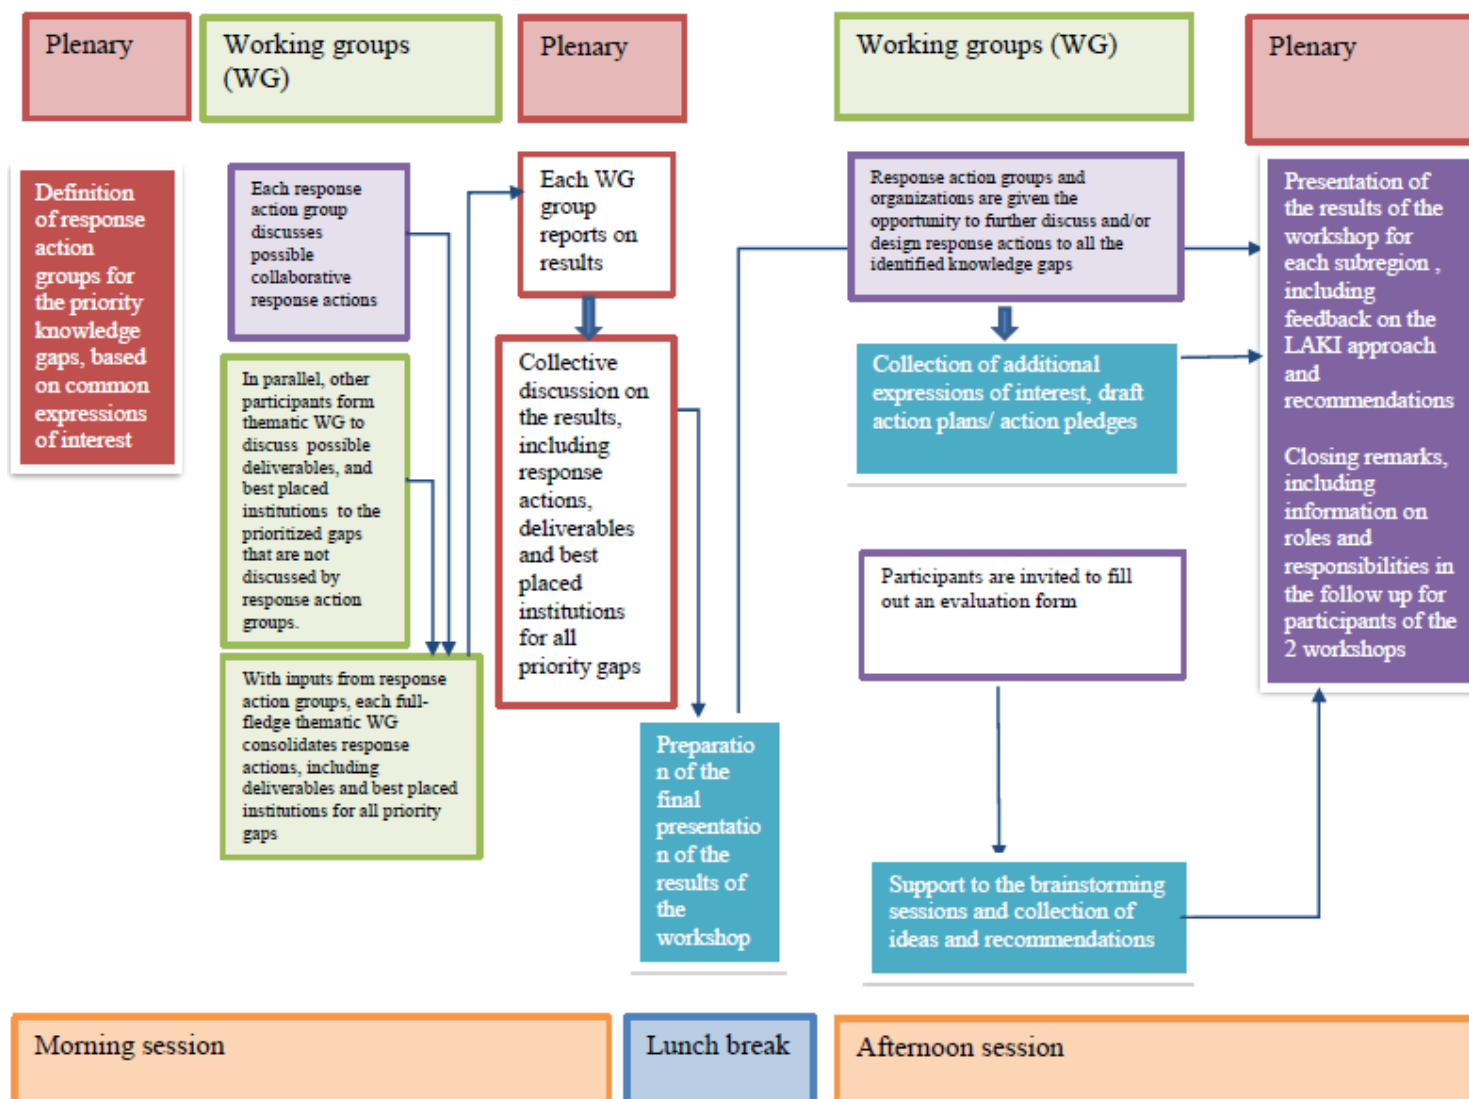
Plenary

Working groups (WG)

Plenary

Working groups (WG)

Plenary

Definition of response action groups for the priority knowledge gaps, based on common expressions of interest

Each response action group discusses possible collaborative response actions

In parallel, other participants form thematic WG to discuss possible deliverables, and best placed institutions to the prioritized gaps that are not discussed by response action groups.

With inputs from response action groups, each full-fledge thematic WG consolidates response actions, including deliverables and best placed institutions for all priority gaps

Each WG group reports on results

Collective discussion on the results, including response actions, deliverables and best placed institutions for all priority gaps

Preparation of the final presentation of the results of the workshop

Response action groups and organizations are given the opportunity to further discuss and/or design response actions to all the identified knowledge gaps

Collection of additional expressions of interest, draft action plans/ action pledges

Participants are invited to fill out an evaluation form

Support to the brainstorming sessions and collection of ideas and recommendations

Presentation of the results of the workshop for each subregion , including feedback on the LAKI approach and recommendations

Closing remarks, including information on roles and responsibilities in the follow up for participants of the 2 workshops

Morning session

Lunch break

Afternoon session